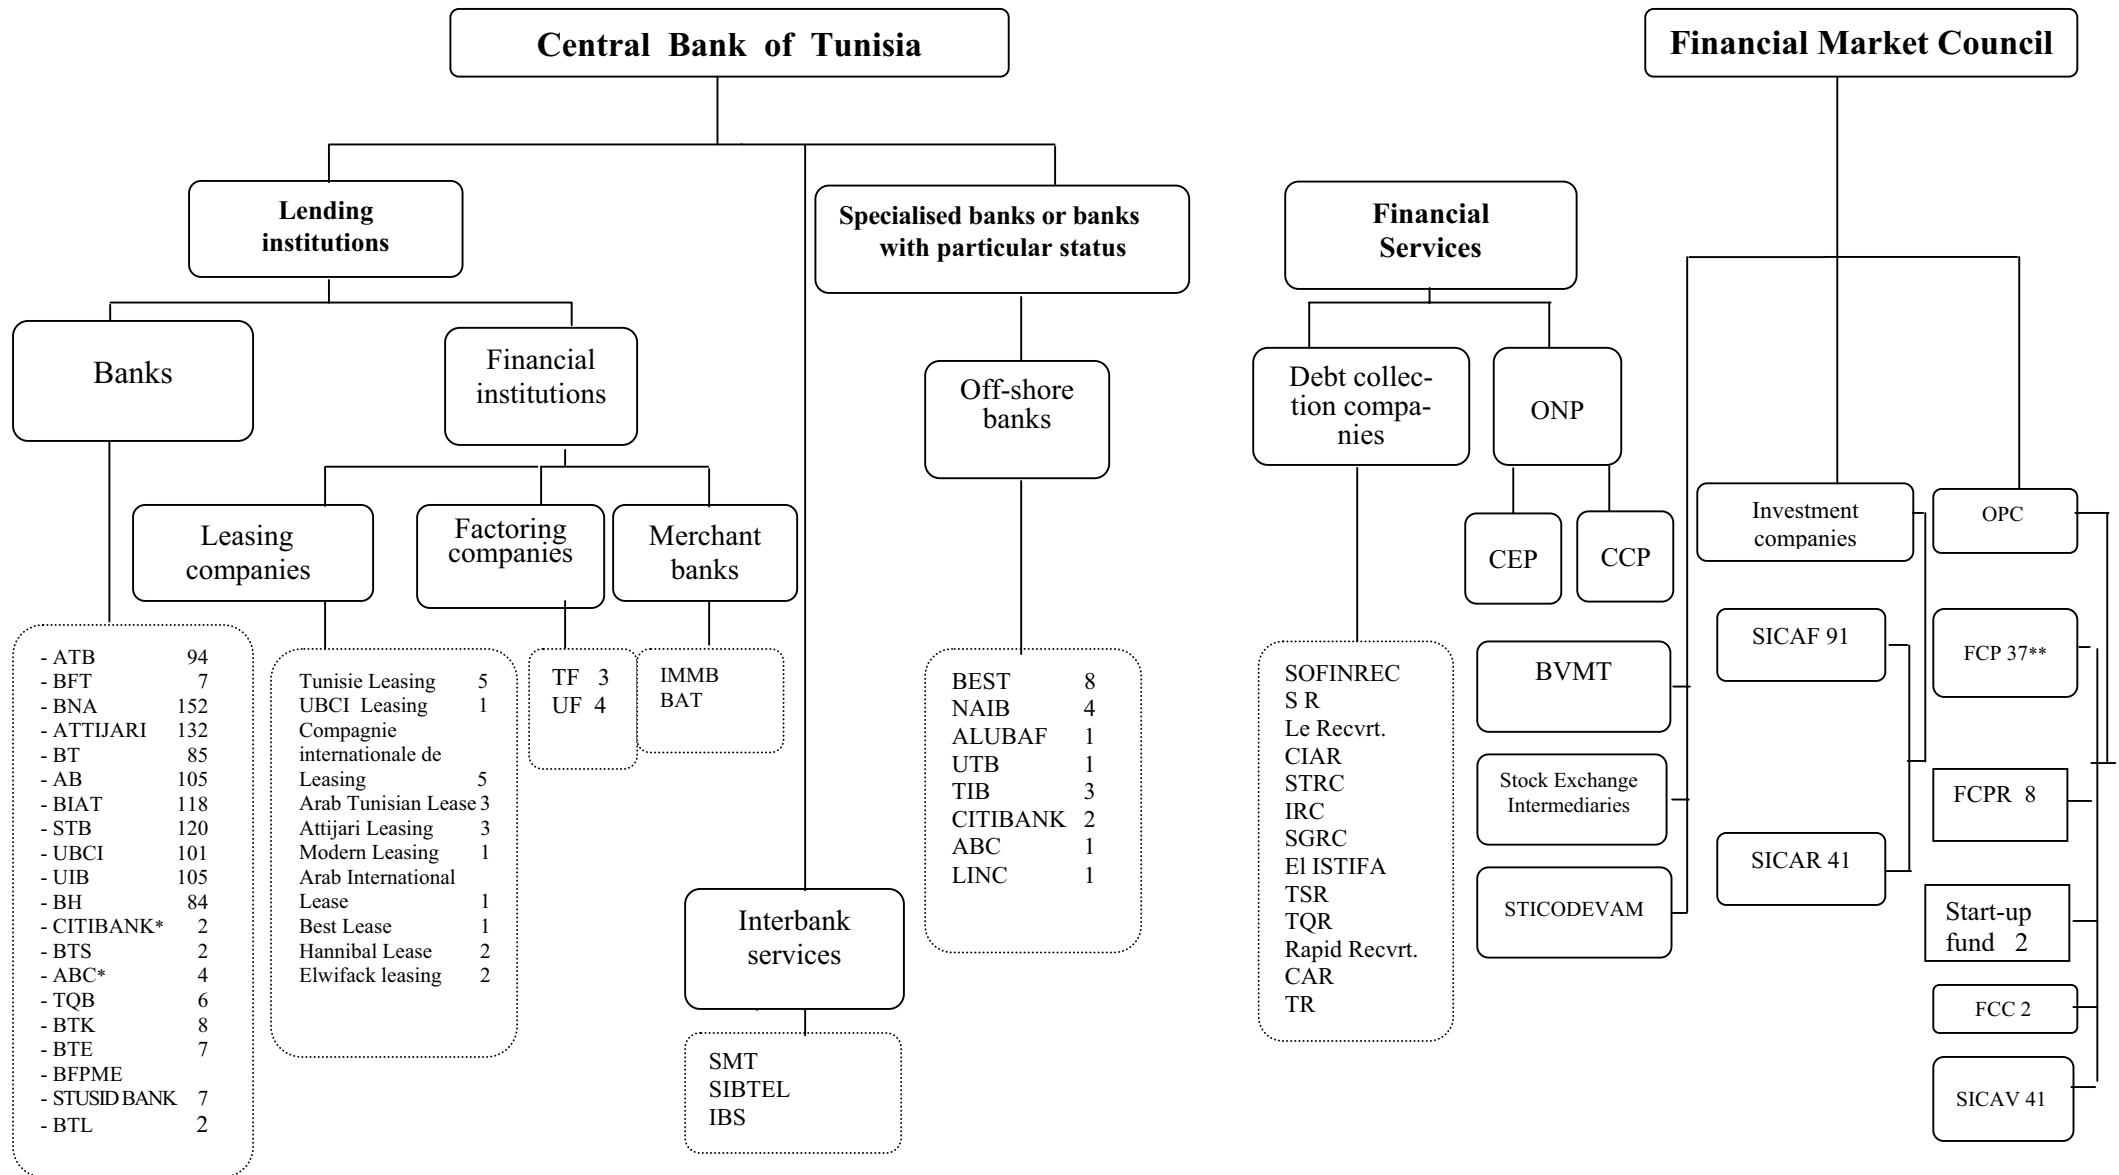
Central Bank of Tunisia

Financial Market Council

Lending institutions

Specialised banks or banks with particular status

Financial Services

Banks

Financial institutions

Off-shore banks

Debt collection companies

ONP

Leasing companies

Factoring companies

Merchant banks

CEP

CCP

Investment companies

OPC

- ATB 94
- BFT 7
- BNA 152
- ATTIJARI 132
- BT 85
- AB 105
- BIAT 118
- STB 120
- UBCI 101
- UIB 105
- BH 84
- CITIBANK* 2
- BTS 2
- ABC* 4
- TQB 6
- BTK 8
- BTE 7
- BFPME
- STUSID BANK 7
- BTL 2

Tunisie Leasing 5
UBCI Leasing 1
Compagnie internationale de Leasing 5
Arab Tunisian Lease 3
Attijari Leasing 3
Modern Leasing 1
Arab International Lease 1
Best Lease 1
Hannibal Lease 2
Elwifack leasing 2

TF 3
UF 4

IMMB
BAT

BEST 8
NAIB 4
ALUBAF 1
UTB 1
TIB 3
CITIBANK 2
ABC 1
LINC 1

SOFINREC
S R
Le Recvrt.
CIAR
STRC
IRC
SGRC
El ISTIFA
TSR
TQR
Rapid Recvrt.
CAR
TR

BVMT

Stock Exchange Intermediaries

STICODEVAM

SICAF 91

SICAR 41

FCP 37**

FCPR 8

Start-up fund 2

FCC 2

SICAV 41

Interbank services

SMT
SIBTEL
IBS